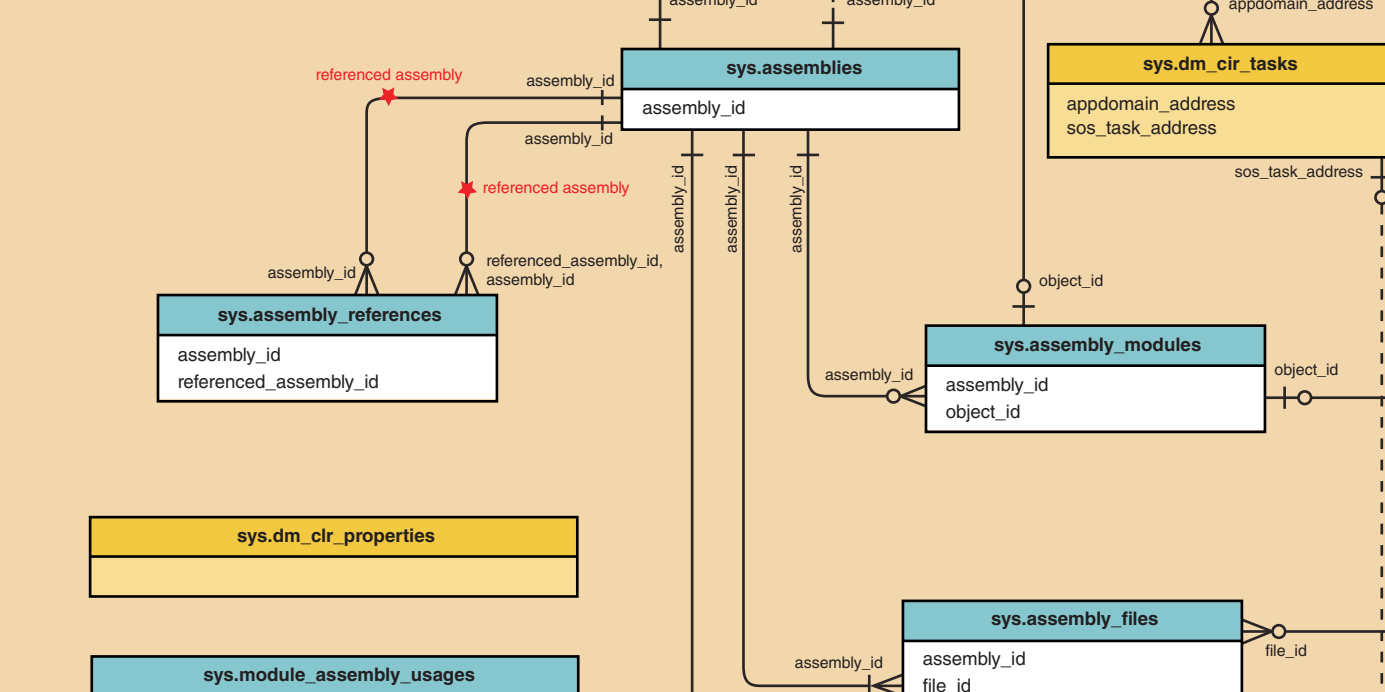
assembly_id
assembly_id
appdomain_address
sys.assemblies
assembly_id
referenced assembly
assembly_id
assembly_id
sys.dm_clr_tasks
appdomain_address
sos_task_address
sos_task_address
referenced assembly
assembly_id
assembly_id
assembly_id
assembly_id
referenced_assembly_id, assembly_id
object_id
sys.assembly_references
assembly_id
referenced_assembly_id
sys.assembly_modules
assembly_id
assembly_id
object_id
object_id
sys.dm_clr_properties
sys.assembly_files
assembly_id
file_id
assembly_id
file_id
sys.module_assembly_usages